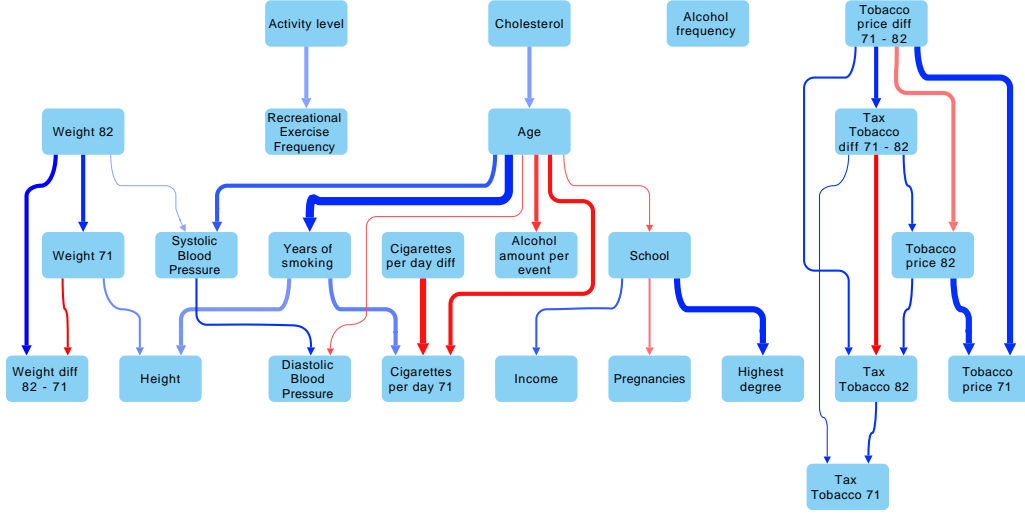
Activity level

Cholesterol

Alcohol frequency

Tobacco price diff 71 - 82

Weight 82

Recreational Exercise Frequency

Age

Tax Tobacco diff 71 - 82

Weight 71

Systolic Blood Pressure

Years of smoking

Cigarettes per day diff

Alcohol amount per event

School

Tobacco price 82

Weight diff 82 - 71

Height

Diastolic Blood Pressure

Cigarettes per day 71

Income

Pregnancies

Highest degree

Tax Tobacco 82

Tobacco price 71

Tax Tobacco 71